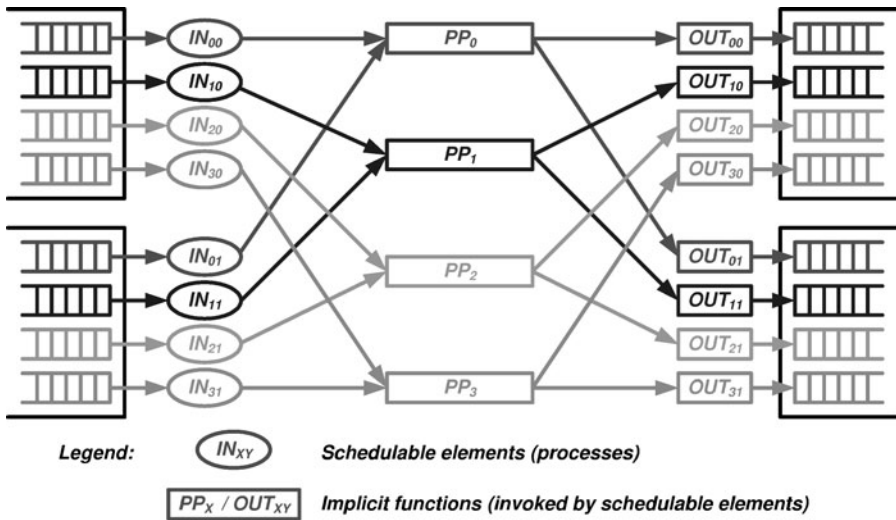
$IN_{00}$

$IN_{10}$

$IN_{20}$

$IN_{30}$

$IN_{01}$

$IN_{11}$

$IN_{21}$

$IN_{31}$

$PP_0$

$PP_1$

$PP_2$

$PP_3$

$OUT_{00}$

$OUT_{10}$

$OUT_{20}$

$OUT_{30}$

$OUT_{01}$

$OUT_{11}$

$OUT_{21}$

$OUT_{31}$

Legend: $IN_{XY}$ Schedulable elements (processes)

$PP_X$ / $OUT_{XY}$ Implicit functions (invoked by schedulable elements)